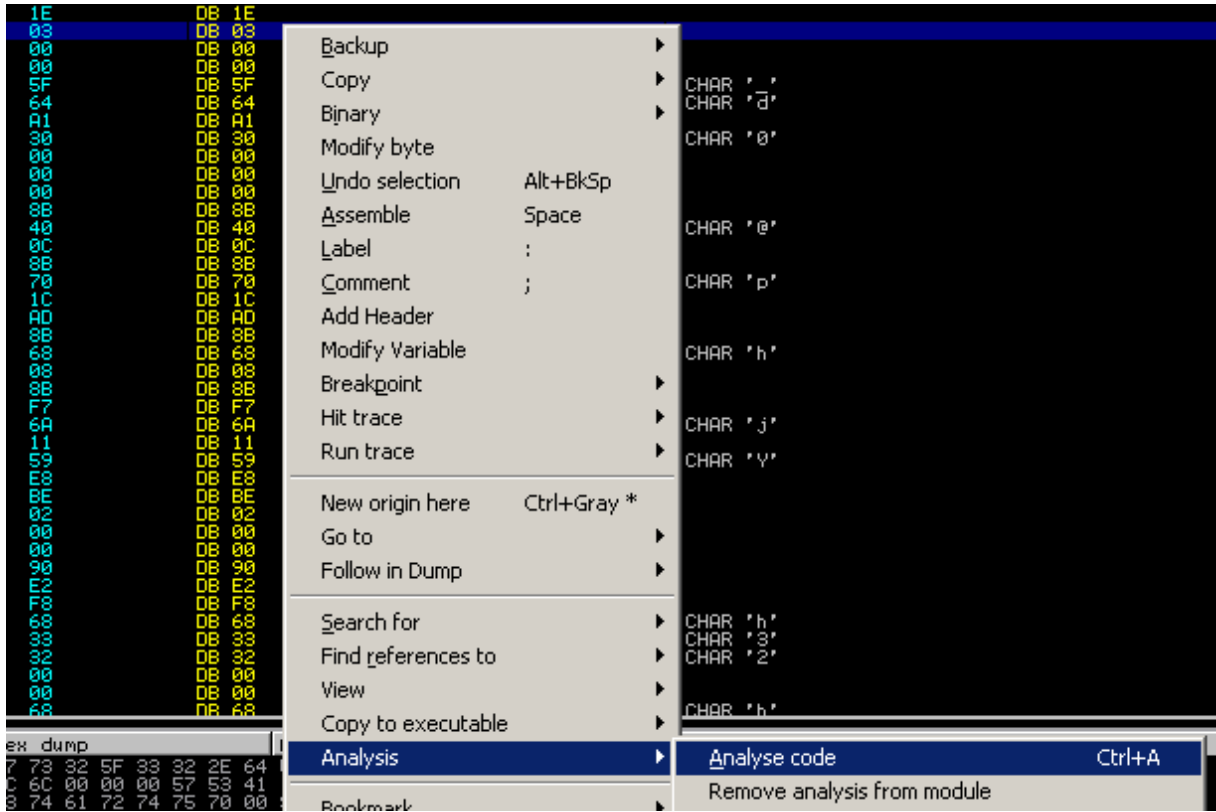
| | | |
|---|---|---|
| 1E | DB 1E | |
| 03 | DB 03 | |
| 00 | DB 00 | |
| 00 | DB 00 | |
| 5F | DB 5F | CHAR '_' |
| 64 | DB 64 | CHAR 'd' |
| A1 | DB A1 | |
| 30 | DB 30 | CHAR '0' |
| 00 | DB 00 | |
| 00 | DB 00 | |
| 00 | DB 00 | |
| 8B | DB 8B | |
| 40 | DB 40 | CHAR '@' |
| 0C | DB 0C | |
| 8B | DB 8B | |
| 70 | DB 70 | CHAR 'p' |
| 1C | DB 1C | |
| AD | DB AD | |
| 8B | DB 8B | |
| 68 | DB 68 | CHAR 'h' |
| 08 | DB 08 | |
| 8B | DB 8B | |
| F7 | DB F7 | |
| 6A | DB 6A | CHAR 'j' |
| 11 | DB 11 | |
| 59 | DB 59 | CHAR 'Y' |
| E8 | DB E8 | |
| BE | DB BE | |
| 02 | DB 02 | |
| 00 | DB 00 | |
| 00 | DB 00 | |
| 90 | DB 90 | |
| E2 | DB E2 | |
| F8 | DB F8 | |
| 68 | DB 68 | CHAR 'h' |
| 33 | DB 33 | CHAR '3' |
| 32 | DB 32 | CHAR '2' |
| 00 | DB 00 | |
| 00 | DB 00 | |
| 68 | DB 68 | CHAR 'h' |

Backup
Copy
Binary
Modify byte
Undo selection Alt+BkSp
Assemble Space
Label :
Comment ;
Add Header
Modify Variable
Breakpoint
Hit trace
Run trace
New origin here Ctrl+Gray *
Go to
Follow in Dump
Search for
Find references to
View
Copy to executable
Analysis
Bookmark

Analyse code Ctrl+A
Remove analysis from module

ex dump
7 73 32 5F 33 32 2E 64
C 6C 00 00 00 57 53 41
3 74 61 72 74 75 70 00